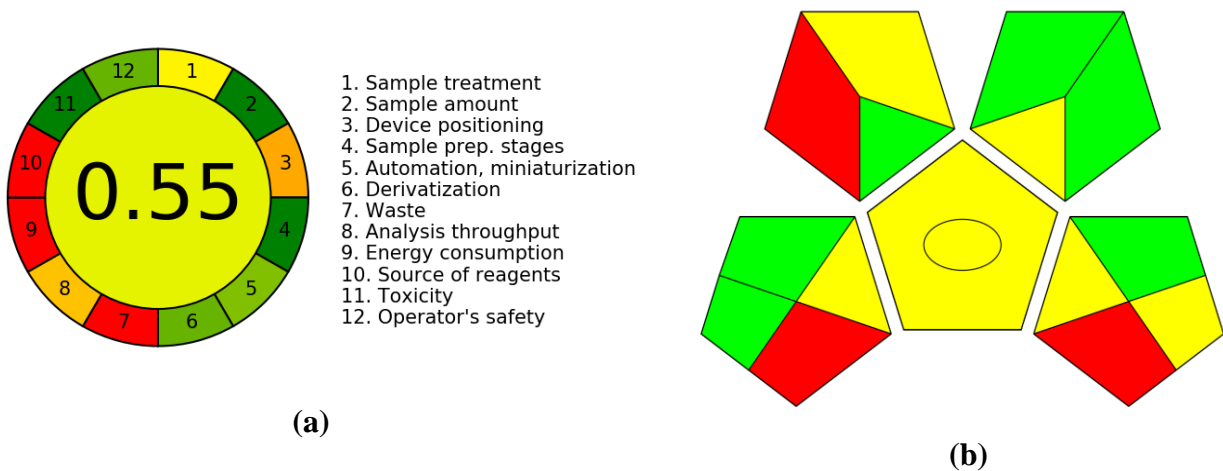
12
1
2
3
4
5
6
7
8
9
10
11
0.55

1. Sample treatment
2. Sample amount
3. Device positioning
4. Sample prep. stages
5. Automation, miniaturization
6. Derivatization
7. Waste
8. Analysis throughput
9. Energy consumption
10. Source of reagents
11. Toxicity
12. Operator's safety

(a)

(b)